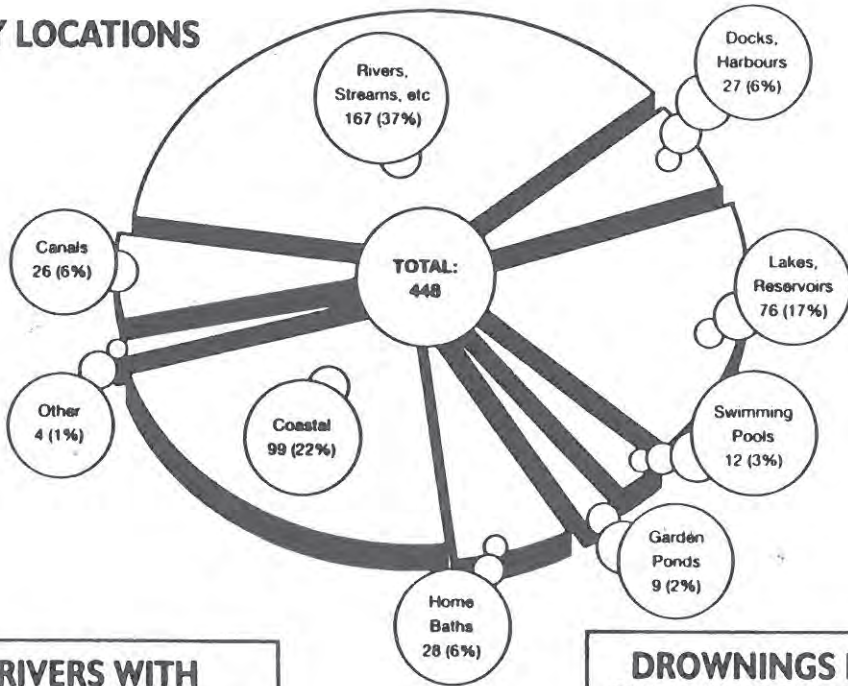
Y LOCATIONS

Rivers, Streams, etc 167 (37%)

Docks, Harbours 27 (6%)

Canals 26 (6%)

TOTAL: 448

Lakes, Reservoirs 76 (17%)

Other 4 (1%)

Coastal 99 (22%)

Swimming Pools 12 (3%)

Garden Ponds 9 (2%)

Home Baths 28 (6%)

RIVERS WITH

DROWNINGS I